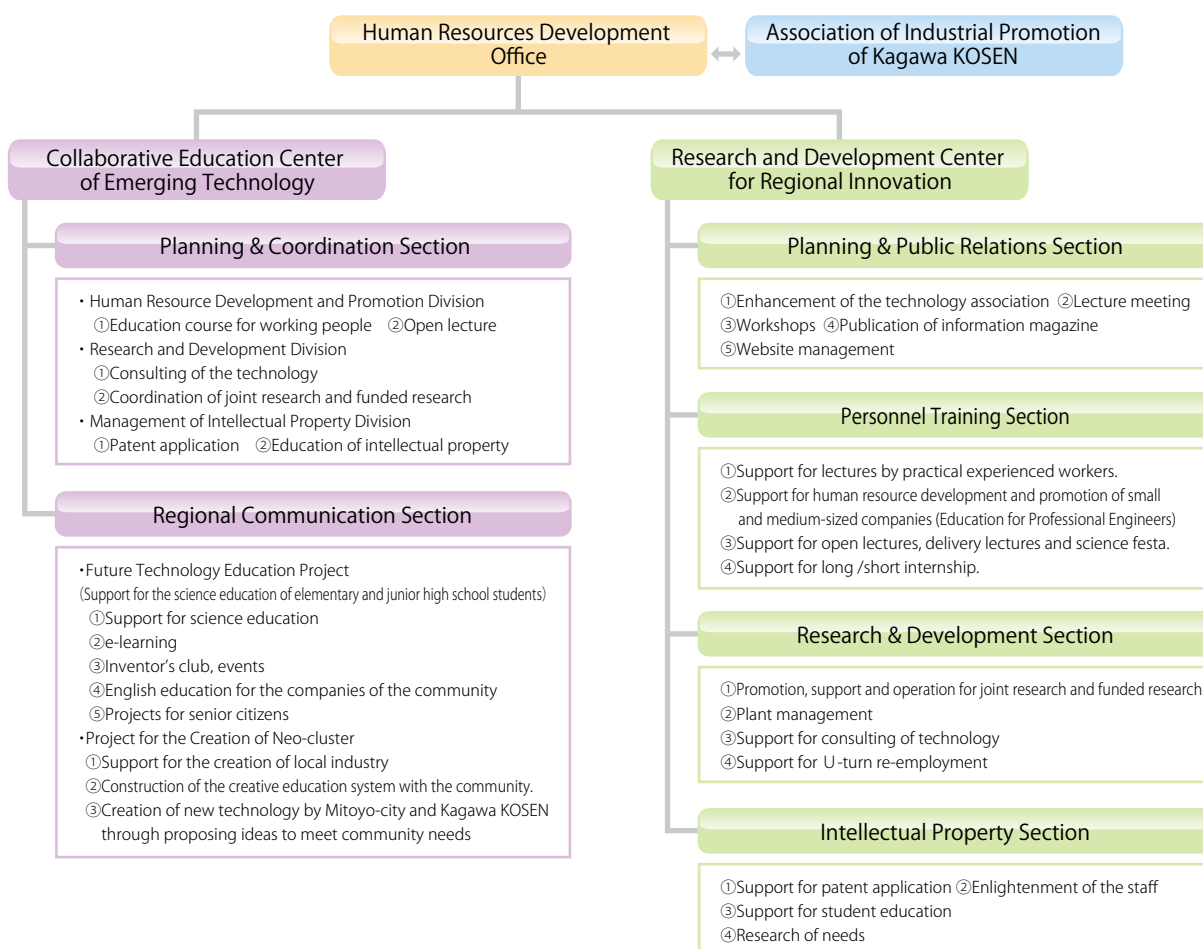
Human Resources Development Office

Association of Industrial Promotion of Kagawa KOSEN

Collaborative Education Center of Emerging Technology

Planning & Coordination Section

・Human Resource Development and Promotion Division
①Education course for working people ②Open lecture
・Research and Development Division
①Consulting of the technology
②Coordination of joint research and funded research
・Management of Intellectual Property Division
①Patent application ②Education of intellectual property

Regional Communication Section

・Future Technology Education Project
(Support for the science education of elementary and junior high school students)
①Support for science education
②e-learning
③Inventor's club, events
④English education for the companies of the community
⑤Projects for senior citizens
・Project for the Creation of Neo-cluster
①Support for the creation of local industry
②Construction of the creative education system with the community.
③Creation of new technology by Mitoyo-city and Kagawa KOSEN through proposing ideas to meet community needs

Research and Development Center for Regional Innovation

Planning & Public Relations Section

①Enhancement of the technology association ②Lecture meeting
③Workshops ④Publication of information magazine
⑤Website management

Personnel Training Section

①Support for lectures by practical experienced workers.
②Support for human resource development and promotion of small and medium-sized companies (Education for Professional Engineers)
③Support for open lectures, delivery lectures and science festa.
④Support for long /short internship.

Research & Development Section

①Promotion, support and operation for joint research and funded research
②Plant management
③Support for consulting of technology
④Support for U-turn re-employment

Intellectual Property Section

①Support for patent application ②Enlightenment of the staff
③Support for student education
④Research of needs